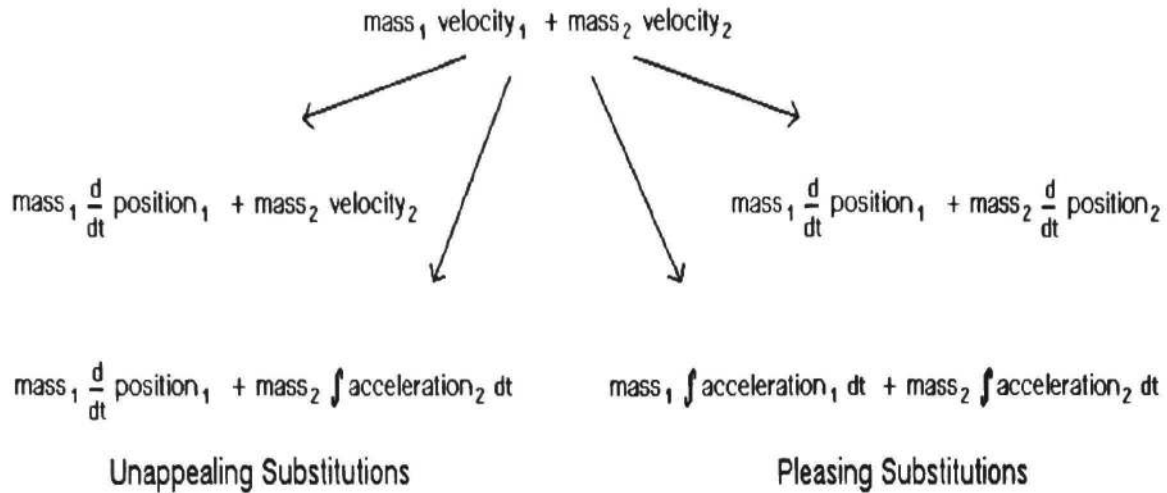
$\text{mass}_1 \text{ velocity}_1 + \text{mass}_2 \text{ velocity}_2$

$\text{mass}_1 \frac{d}{dt} \text{position}_1 + \text{mass}_2 \text{ velocity}_2$

$\text{mass}_1 \frac{d}{dt} \text{position}_1 + \text{mass}_2 \frac{d}{dt} \text{position}_2$

$\text{mass}_1 \frac{d}{dt} \text{position}_1 + \text{mass}_2 \int \text{acceleration}_2 \, dt$

$\text{mass}_1 \int \text{acceleration}_1 \, dt + \text{mass}_2 \int \text{acceleration}_2 \, dt$

Unappealing Substitutions

Pleasing Substitutions